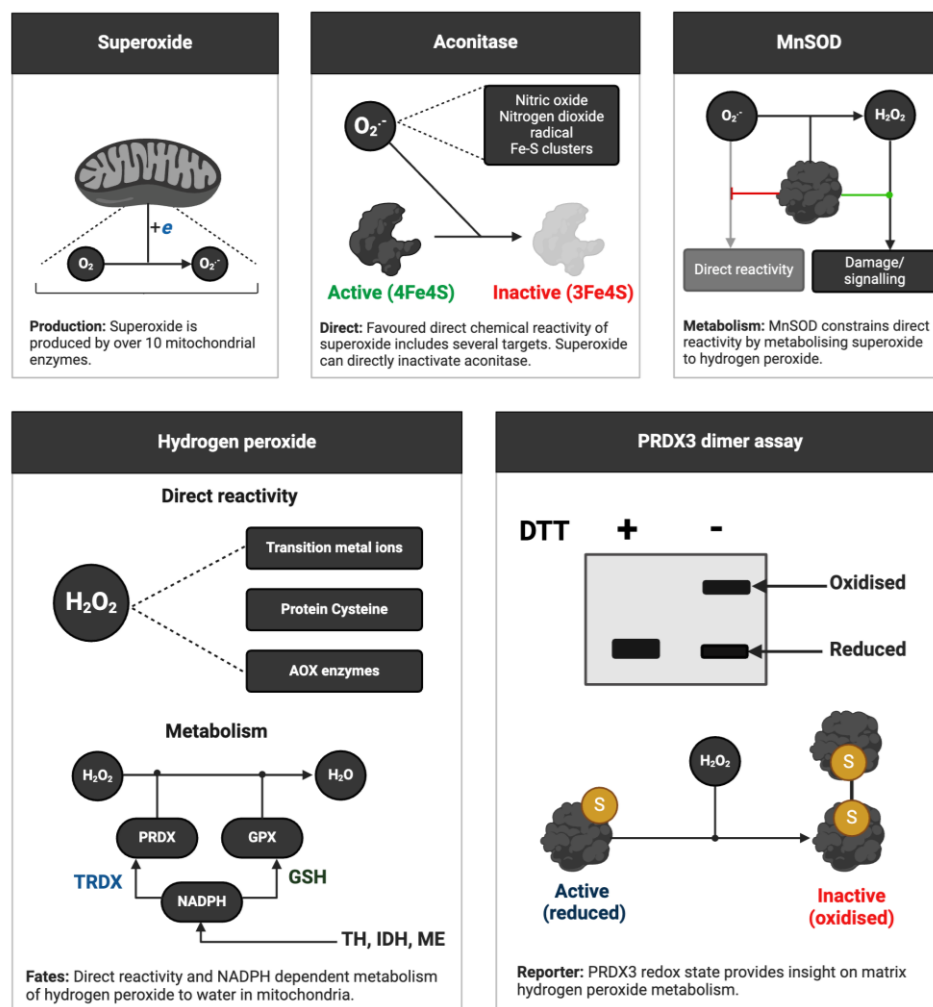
Superoxide

+e

$O_2$

$O_2^{\cdot-}$

Production: Superoxide is produced by over 10 mitochondrial enzymes.

Aconitase

$O_2^{\cdot-}$

Nitric oxide
Nitrogen dioxide radical
Fe-S clusters

Active (4Fe4S)

Inactive (3Fe4S)

Direct: Favoured direct chemical reactivity of superoxide includes several targets. Superoxide can directly inactivate aconitase.

MnSOD

$O_2^{\cdot-}$

$H_2O_2$

Direct reactivity

Damage/ signalling

Metabolism: MnSOD constrains direct reactivity by metabolising superoxide to hydrogen peroxide.

Hydrogen peroxide

Direct reactivity

$H_2O_2$

Transition metal ions

Protein Cysteine

AOX enzymes

Metabolism

$H_2O_2$

$H_2O$

PRDX

GPX

TRDX

GSH

NADPH

TH, IDH, ME

Fates: Direct reactivity and NADPH dependent metabolism of hydrogen peroxide to water in mitochondria.

PRDX3 dimer assay

DTT + -

Oxidised

Reduced

$H_2O_2$

S

S

S

Active (reduced)

Inactive (oxidised)

Reporter: PRDX3 redox state provides insight on matrix hydrogen peroxide metabolism.